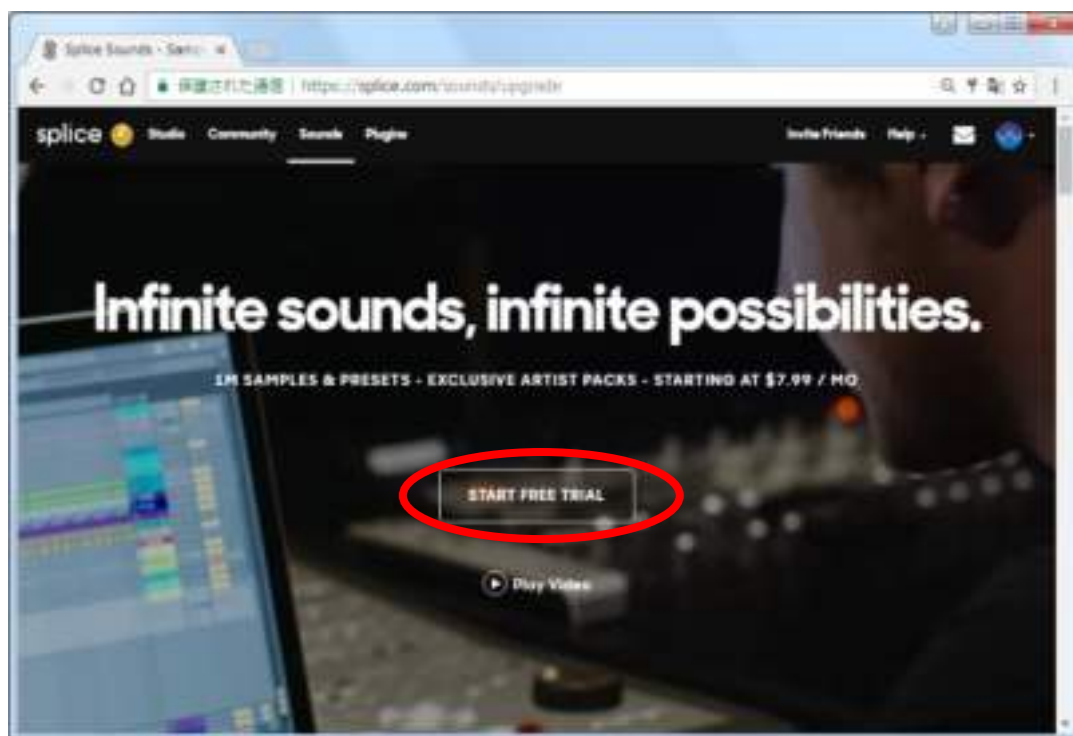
Splice Sounds - Sam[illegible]

保護された通信 | https://splice.com/sounds/upgrade

splice Studio Community Sounds Plugins Invite Friends Help

Infinite sounds, infinite possibilities.

1M SAMPLES & PRESETS - EXCLUSIVE ARTIST PACKS - STARTING AT $7.99 / MO

START FREE TRIAL

Play Video